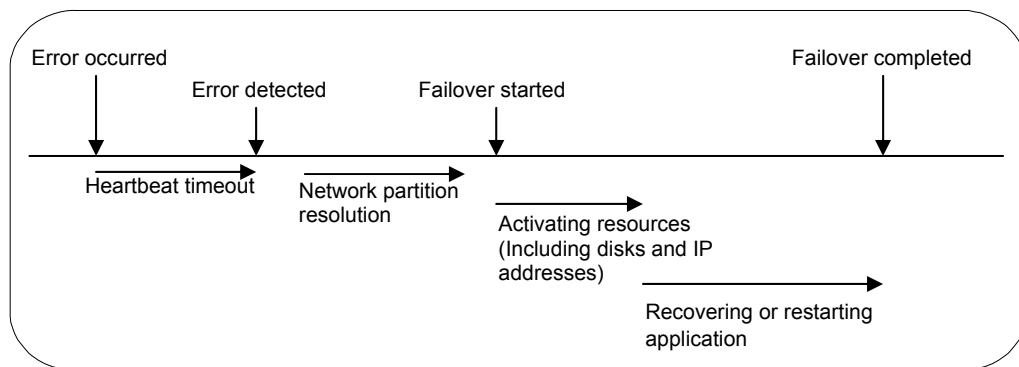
Error occurred

Error detected

Failover started

Failover completed

Heartbeat timeout

Network partition resolution

Activating resources (Including disks and IP addresses)

Recovering or restarting application